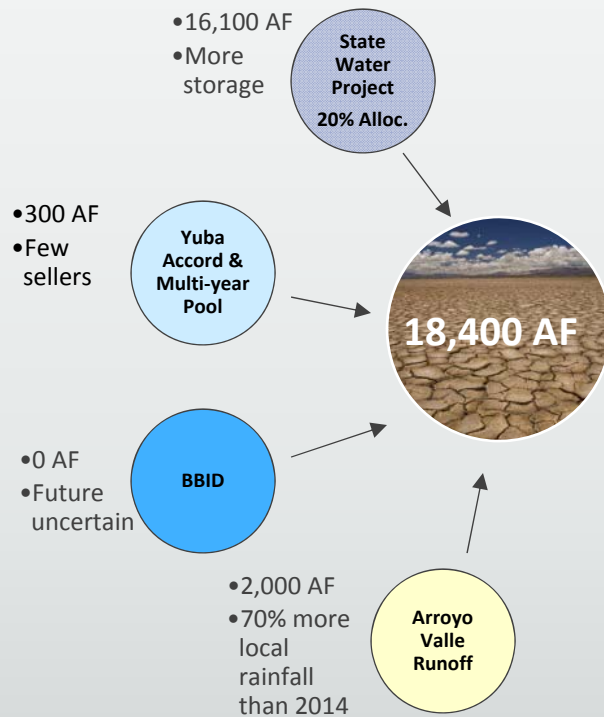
•16,100 AF
•More storage

State Water Project
20% Alloc.

•300 AF
•Few sellers

Yuba Accord & Multi-year Pool

18,400 AF

•0 AF
•Future uncertain

BBID

•2,000 AF
•70% more local rainfall than 2014

Arroyo Valle Runoff